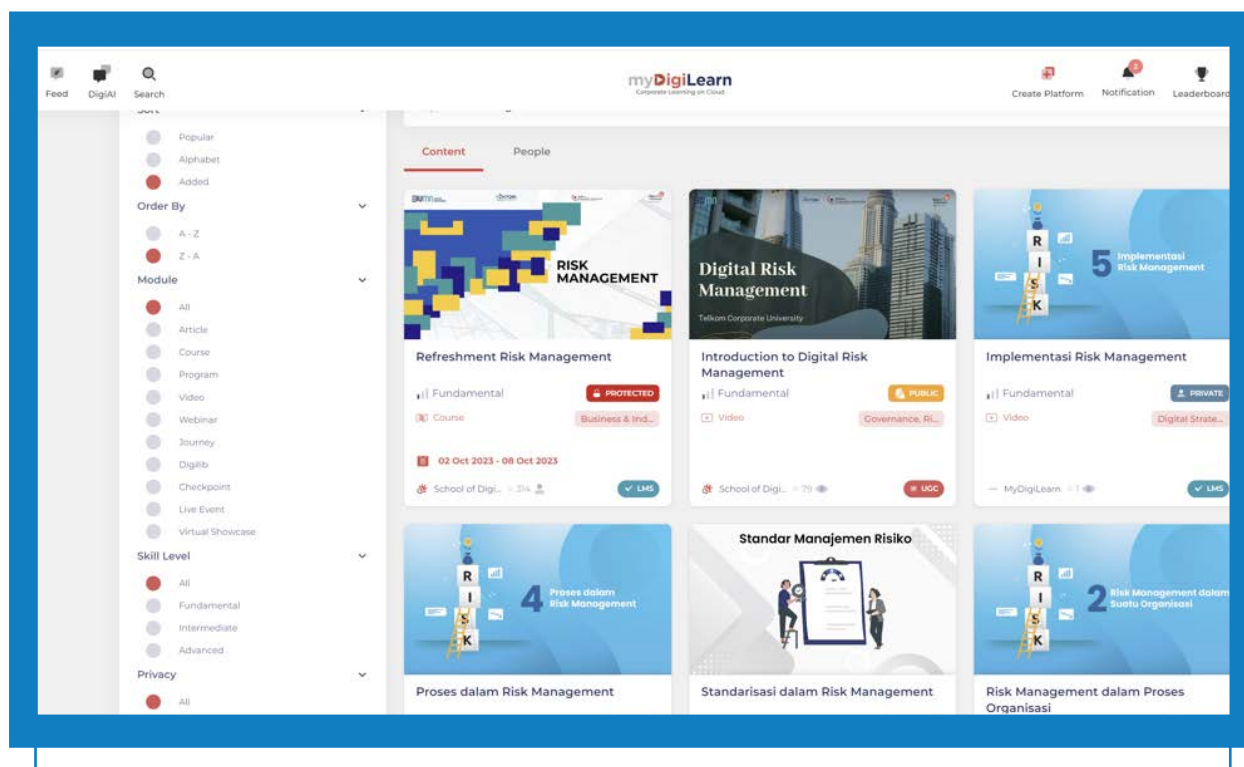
Feed DigiAI Search

myDigiLearn
Corporate Learning on Cloud

Create Platform Notification Leaderboard

Sort

Popular
Alphabet
Added

Order By
A - Z
Z - A

Module
All
Article
Course
Program
Video
Webinar
Journey
Digilib
Checkpoint
Live Event
Virtual Showcase

Skill Level
All
Fundamental
Intermediate
Advanced

Privacy
All

Content People

RISK MANAGEMENT

Refreshment Risk Management
Fundamental PROTECTED
Course Business & Ind...
02 Oct 2023 - 08 Oct 2023
School of Digi... 314 LMS

Digital Risk Management
Telkom Corporate University

Introduction to Digital Risk Management
Fundamental PUBLIC
Video Governance, Ri...
School of Digi... 79 UGC

R I S K 5 Implementasi Risk Management

Implementasi Risk Management
Fundamental PRIVATE
Video Digital Strate...
MyDigiLearn 1 LMS

R I S K 4 Proses dalam Risk Management

Proses dalam Risk Management

Standar Manajemen Risiko

Standarisasi dalam Risk Management

R I S K 2 Risk Management dalam Suatu Organisasi

Risk Management dalam Proses Organisasi